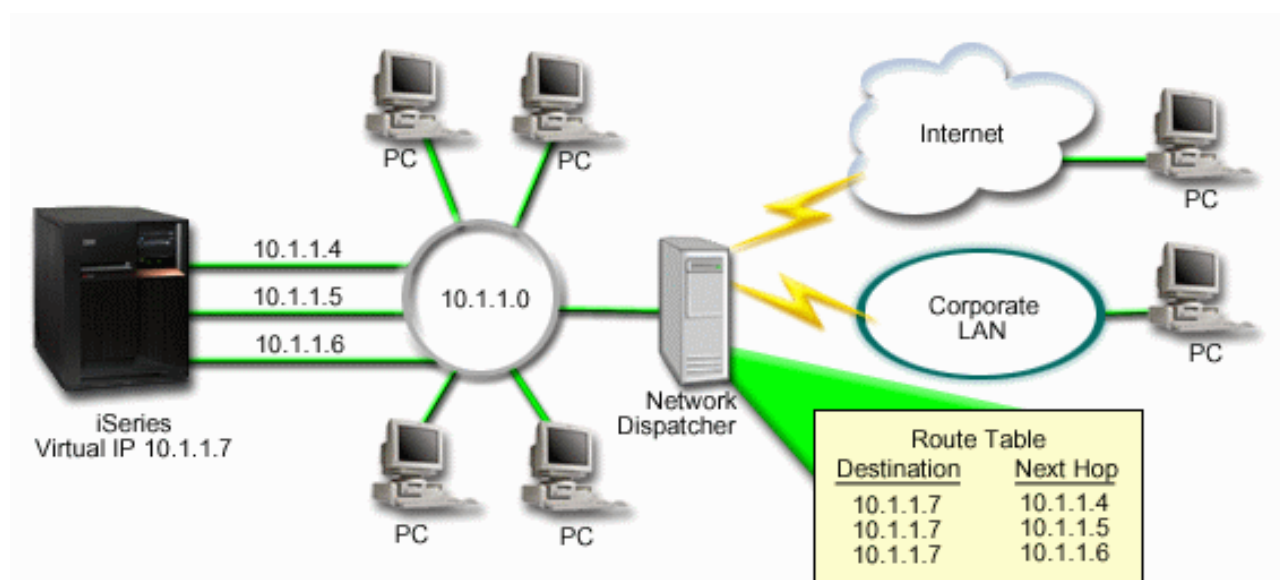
PC

PC

Internet

PC

10.1.1.4

10.1.1.5

10.1.1.0

Corporate LAN

10.1.1.6

PC

iSeries
Virtual IP 10.1.1.7

Network Dispatcher

Route Table

| Destination | Next Hop |
|---|---|
| 10.1.1.7 | 10.1.1.4 |
| 10.1.1.7 | 10.1.1.5 |
| 10.1.1.7 | 10.1.1.6 |

PC

PC